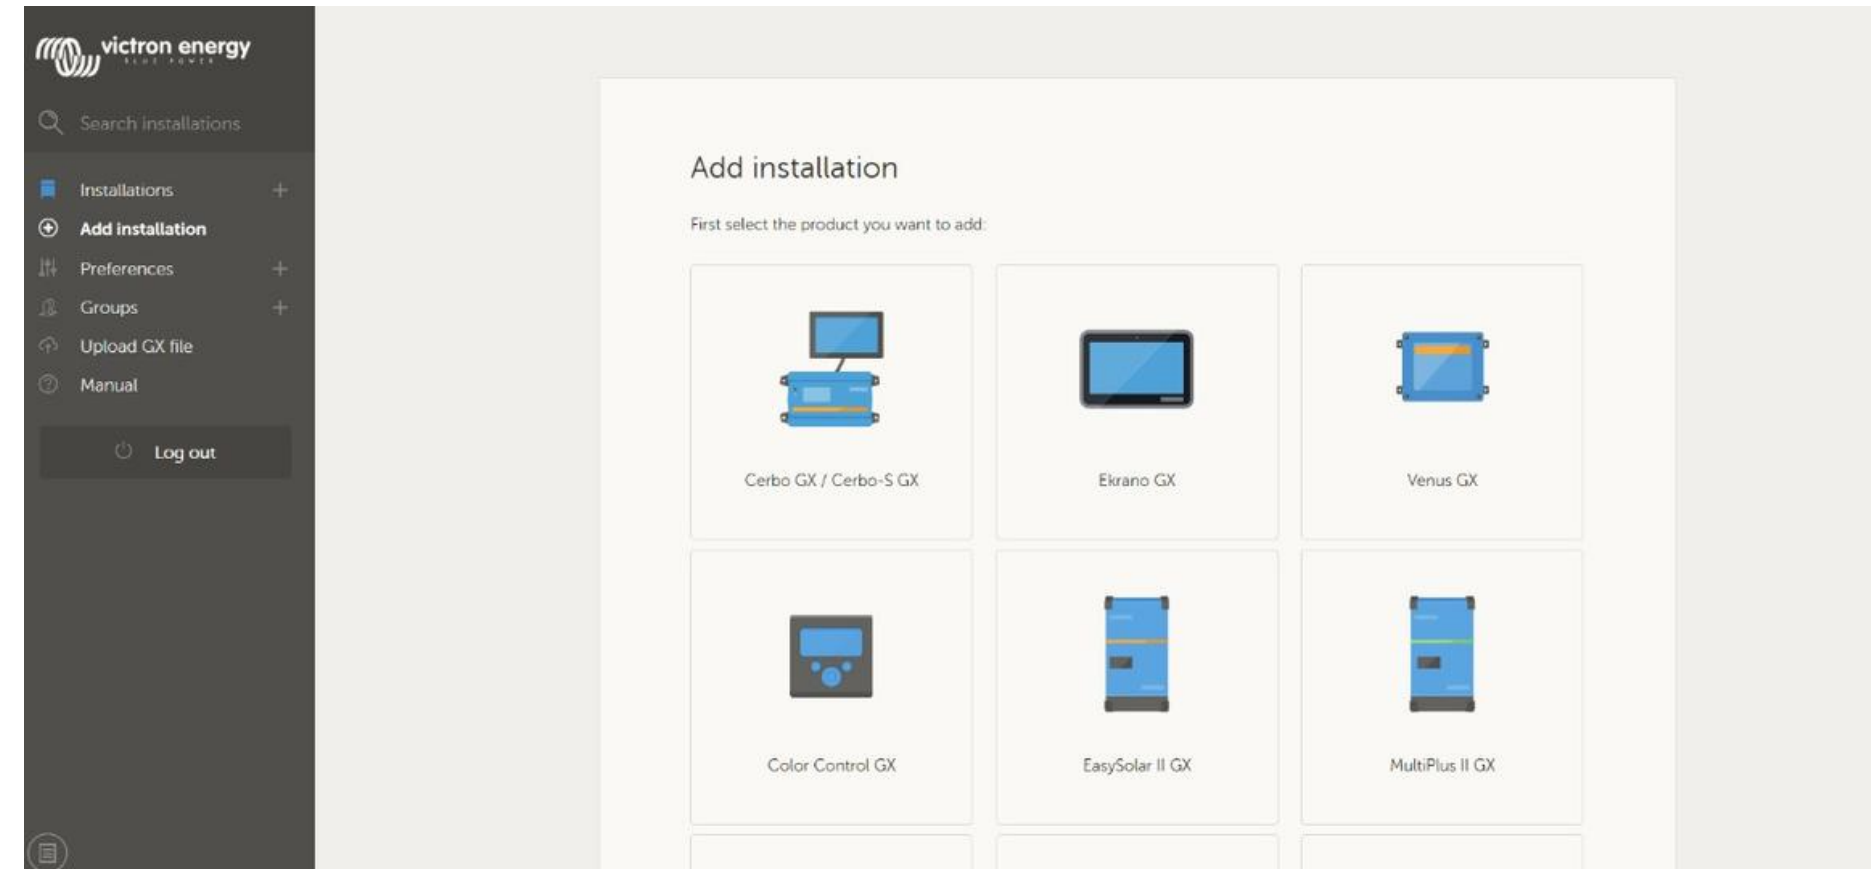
victron energy
BLUE POWER

Search installations

Installations +
Add installation
Preferences +
Groups +
Upload GX file
Manual

Log out

Add installation

First select the product you want to add:

Cerbo GX / Cerbo-S GX

Ekrano GX

Venus GX

Color Control GX

EasySolar II GX

MultiPlus II GX